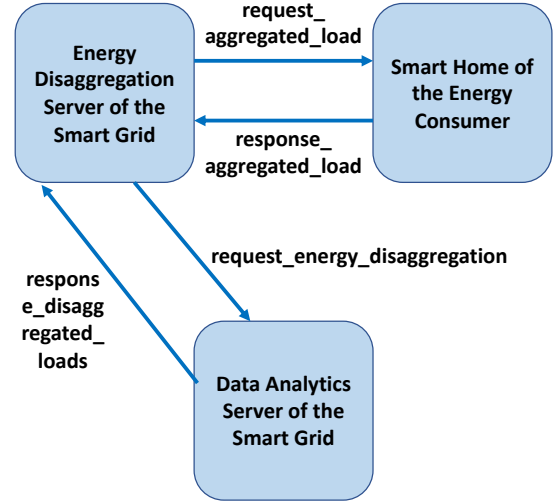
Energy Disaggregation Server of the Smart Grid

request_ aggregated_load

Smart Home of the Energy Consumer

response_ aggregated_load

request_energy_disaggregation

respons e_disagg regated_ loads

Data Analytics Server of the Smart Grid